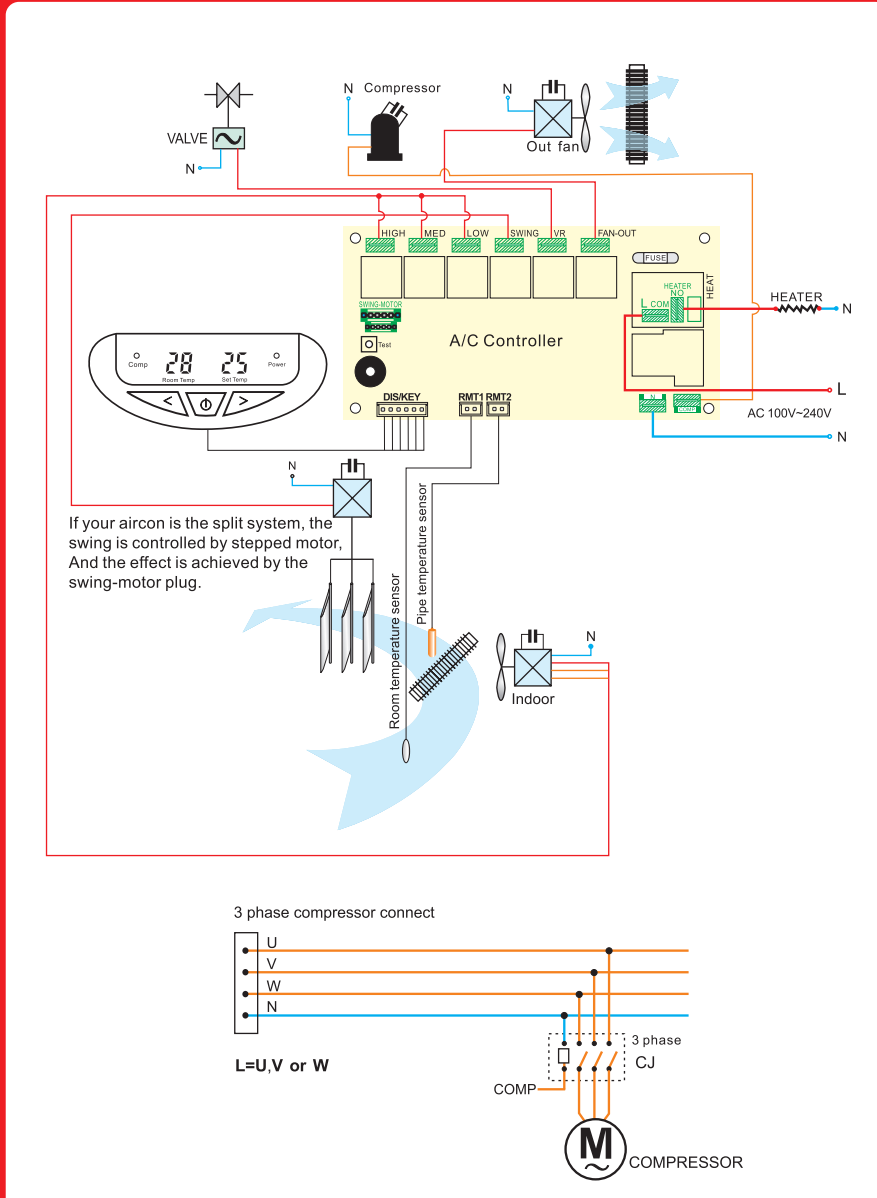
N Compressor

N

VALVE

N

Out fan

HIGH MED LOW SWING VR FAN-OUT

FUSE

HEATER NO

HEAT

L COM

HEATER

N

SWING-MOTOR

Test

A/C Controller

L

Comp 28 25 Power
Room Temp Set Temp

DIS/KEY RMT1 RMT2

N COMP

AC 100V~240V

N

N

If your aircon is the split system, the swing is controlled by stepped motor, And the effect is achieved by the swing-motor plug.

Pipe temperature sensor

Room temperature sensor

N

Indoor

3 phase compressor connect

U

V

W

N

L=U,V or W

3 phase

CJ

COMP

M

COMPRESSOR